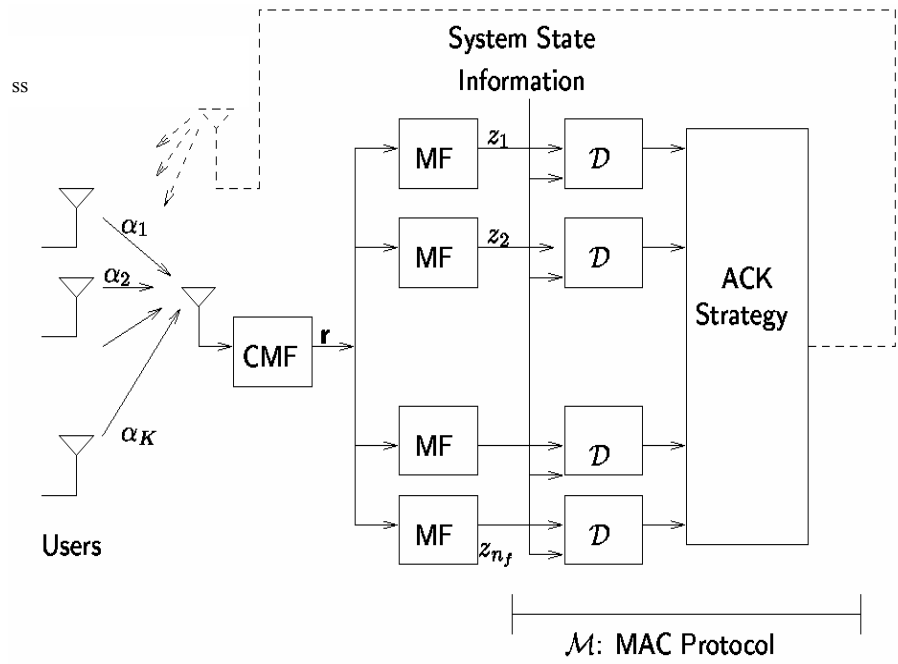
ss

System State Information

$\alpha_1$

$\alpha_2$

$\alpha_K$

CMF

$\mathbf{r}$

MF

$z_1$

MF

$z_2$

MF

MF

$z_{n_f}$

$\mathcal{D}$

$\mathcal{D}$

$\mathcal{D}$

$\mathcal{D}$

ACK Strategy

Users

$\mathcal{M}$: MAC Protocol